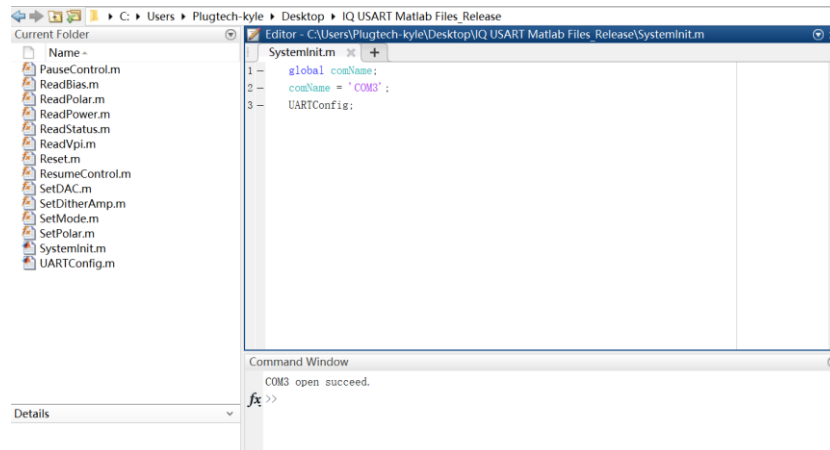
▸ C: ▸ Users ▸ Plugtech-kyle ▸ Desktop ▸ IQ USART Matlab Files_Release

Current Folder

Name

PauseControl.m
ReadBias.m
ReadPolar.m
ReadPower.m
ReadStatus.m
ReadVpi.m
Reset.m
ResumeControl.m
SetDAC.m
SetDitherAmp.m
SetMode.m
SetPolar.m
SystemInit.m
UARTConfig.m

Details

Editor - C:\Users\Plugtech-kyle\Desktop\IQ USART Matlab Files_Release\SystemInit.m

SystemInit.m × +

1 — global comName;
2 — comName = 'COM3';
3 — UARTConfig;

Command Window

COM3 open succeed.

fx >>